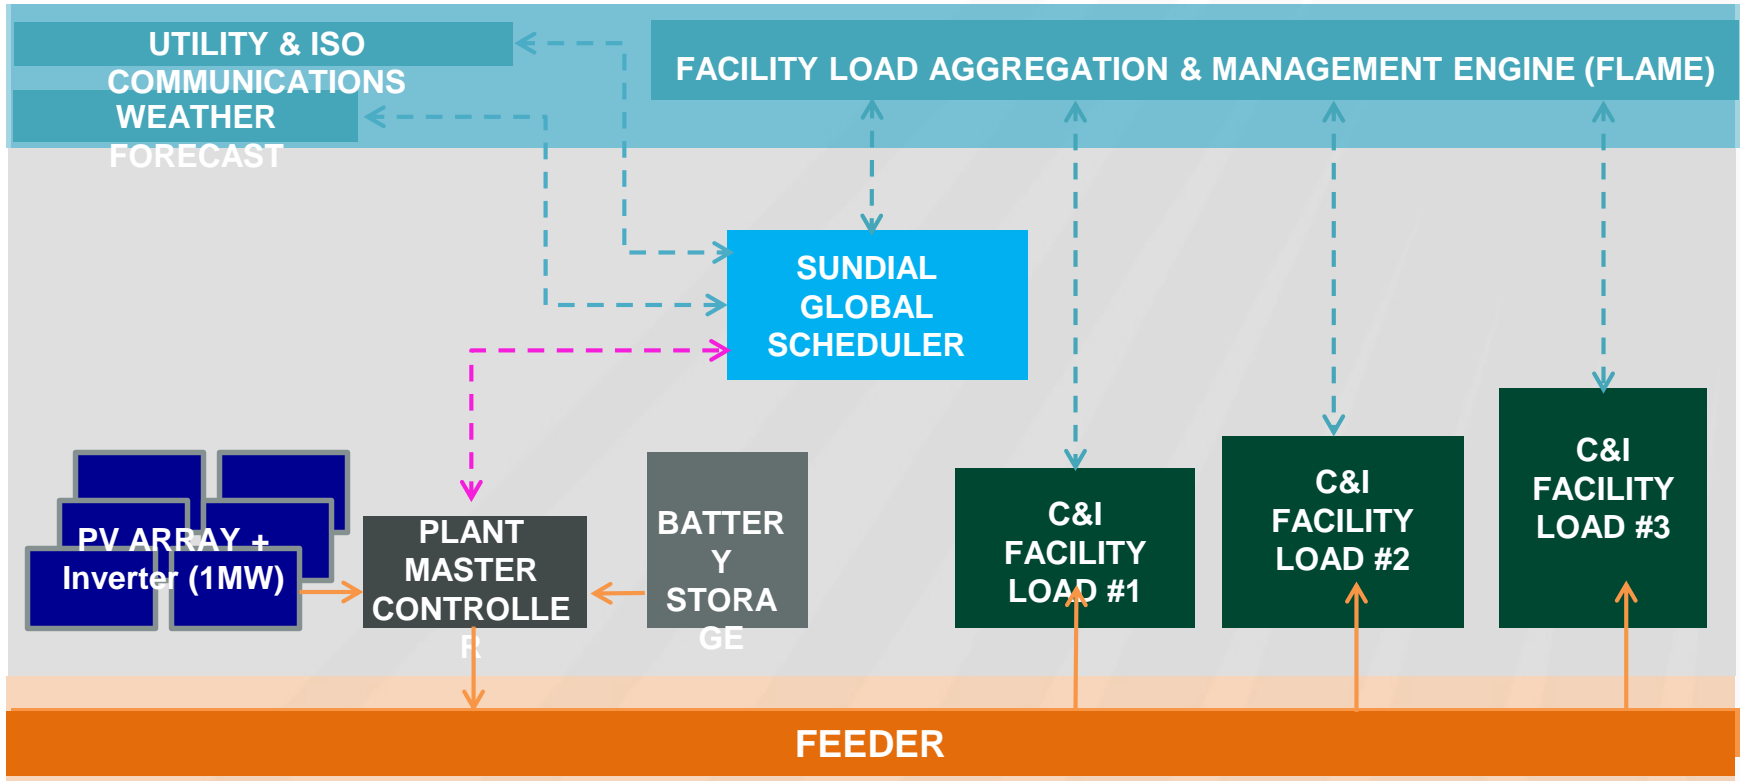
UTILITY & ISO COMMUNICATIONS

WEATHER FORECAST

FACILITY LOAD AGGREGATION & MANAGEMENT ENGINE (FLAME)

SUNDIAL GLOBAL SCHEDULER

PV ARRAY + Inverter (1MW)

PLANT MASTER CONTROLLE R

BATTER Y STORA GE

C&I FACILITY LOAD #1

C&I FACILITY LOAD #2

C&I FACILITY LOAD #3

FEEDER